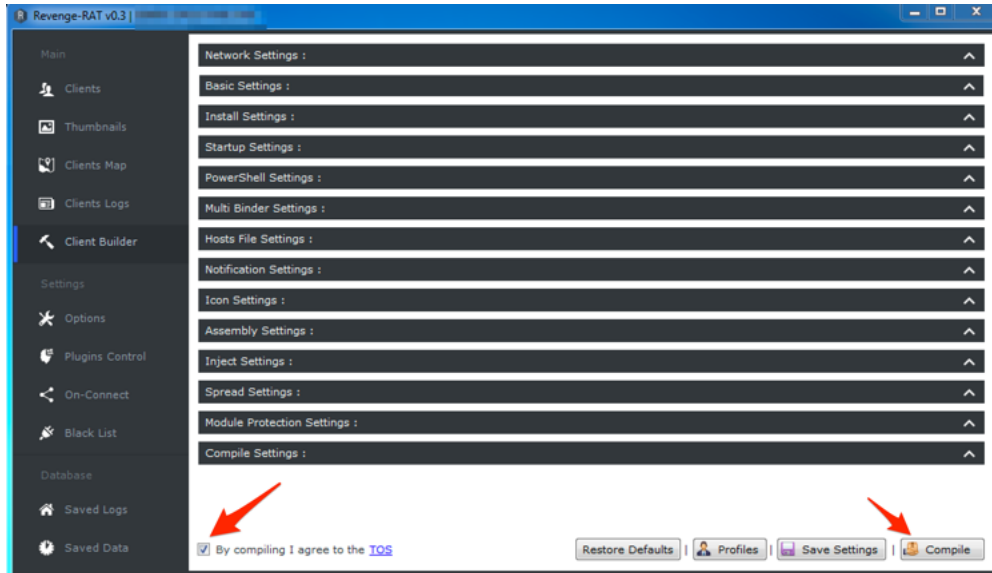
Revenge-RAT v0.3 | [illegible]

Main
Clients
Thumbnails
Clients Map
Clients Logs
Client Builder
Settings
Options
Plugins Control
On-Connect
Black List
Database
Saved Logs
Saved Data

Network Settings :
Basic Settings :
Install Settings :
Startup Settings :
PowerShell Settings :
Multi Binder Settings :
Hosts File Settings :
Notification Settings :
Icon Settings :
Assembly Settings :
Inject Settings :
Spread Settings :
Module Protection Settings :
Compile Settings :

By compiling I agree to the TOS

Restore Defaults | Profiles | Save Settings | Compile